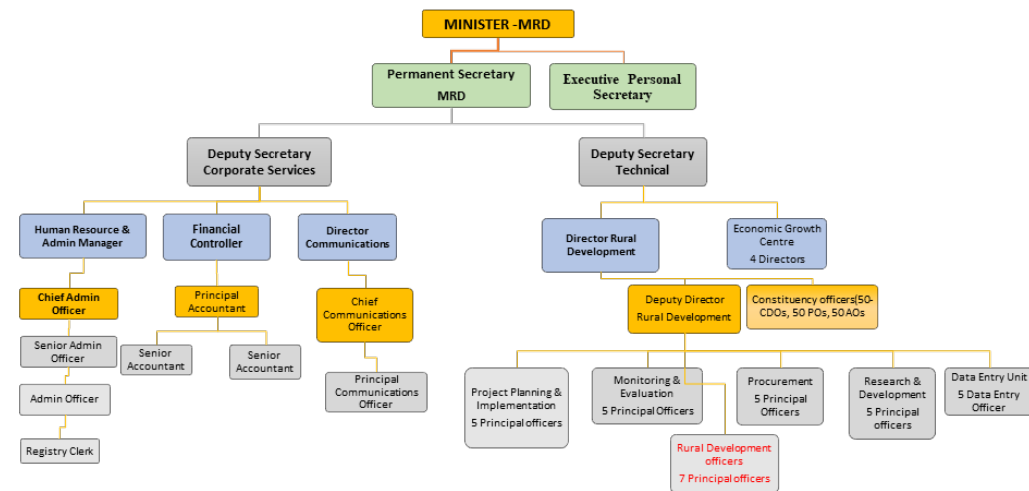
MINISTER -MRD

Permanent Secretary MRD

Executive Personal Secretary

Deputy Secretary Corporate Services

Deputy Secretary Technical

Human Resource & Admin Manager

Financial Controller

Director Communications

Chief Admin Officer

Senior Admin Officer

Admin Officer

Registry Clerk

Principal Accountant

Senior Accountant

Senior Accountant

Chief Communications Officer

Principal Communications Officer

Director Rural Development

Economic Growth Centre
4 Directors

Deputy Director Rural Development

Constituency officers(50-CDOs, 50 POs, 50 AOs

Project Planning & Implementation
5 Principal officers

Monitoring & Evaluation
5 Principal Officers

Rural Development officers
7 Principal officers

Procurement
5 Principal Officers

Research & Development
5 Principal officers

Data Entry Unit
5 Data Entry Officer